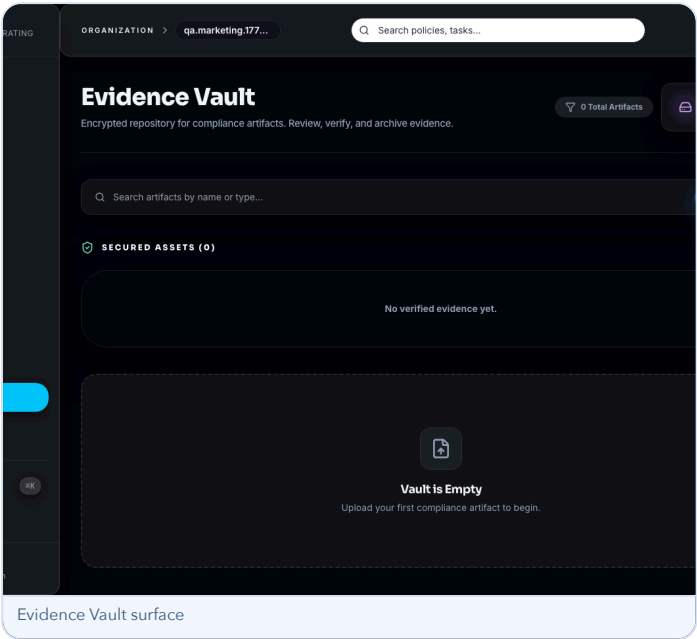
RATING

ORGANIZATION > qa.marketing.177...

Search policies, tasks...

Evidence Vault

Encrypted repository for compliance artifacts. Review, verify, and archive evidence.

0 Total Artifacts

Search artifacts by name or type...

SECURED ASSETS (0)

No verified evidence yet.

⌘K

Vault is Empty

Upload your first compliance artifact to begin.

Evidence Vault surface